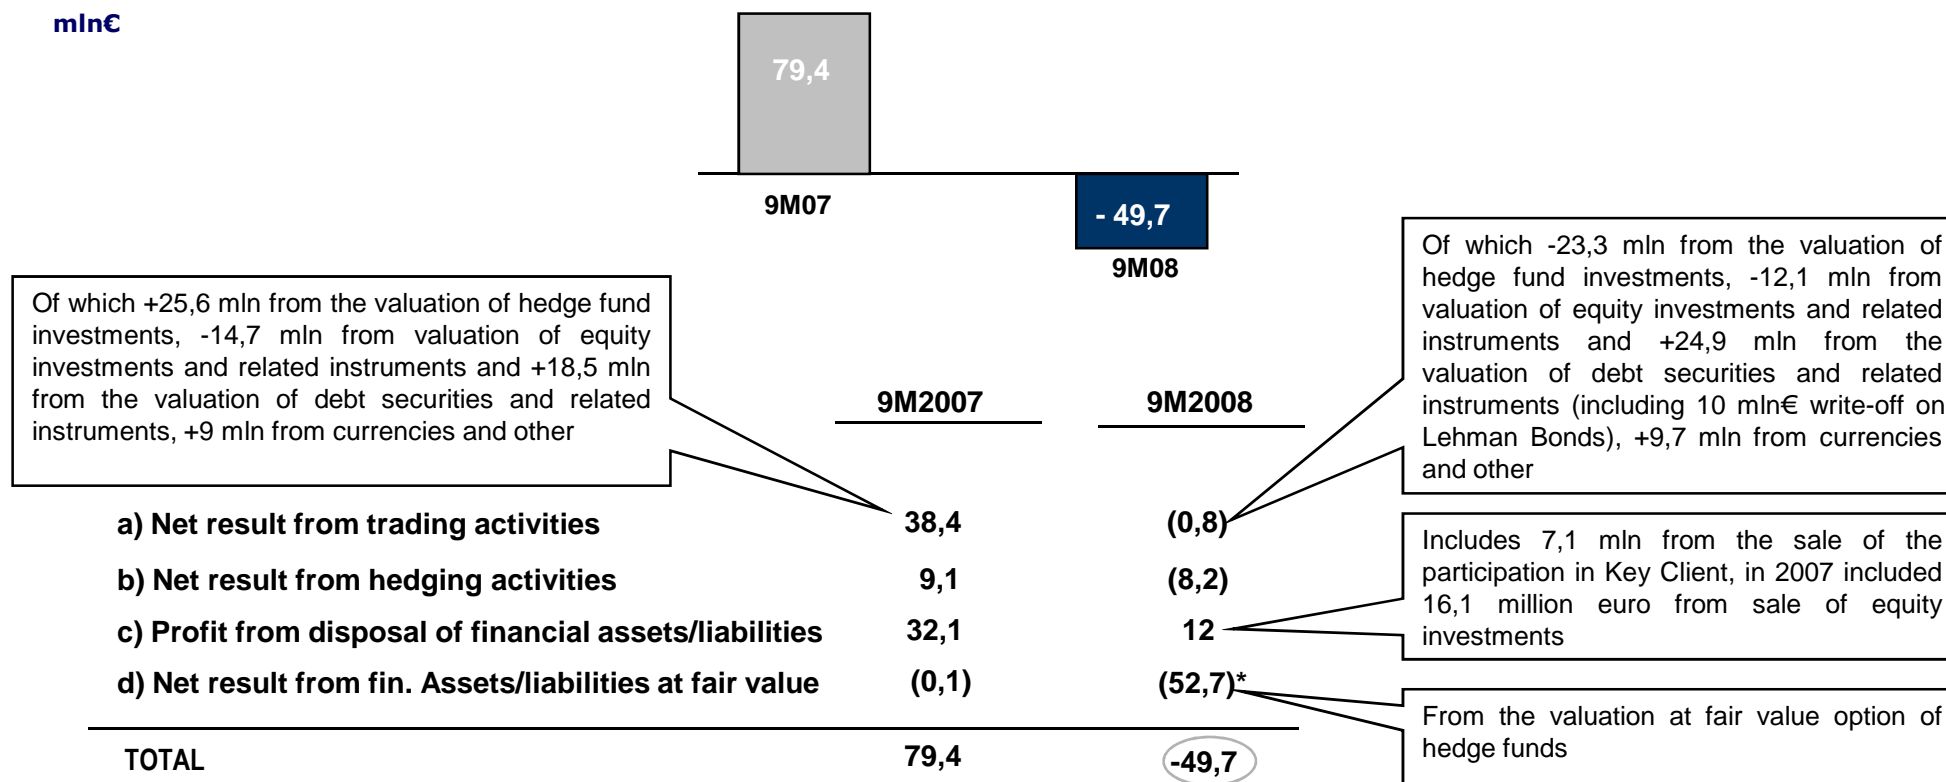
mln€

79,4

9M07

- 49,7

9M08

Of which +25,6 mln from the valuation of hedge fund investments, -14,7 mln from valuation of equity investments and related instruments and +18,5 mln from the valuation of debt securities and related instruments, +9 mln from currencies and other

Of which -23,3 mln from the valuation of hedge fund investments, -12,1 mln from valuation of equity investments and related instruments and +24,9 mln from the valuation of debt securities and related instruments (including 10 mln€ write-off on Lehman Bonds), +9,7 mln from currencies and other

| | 9M2007 | 9M2008 |
|---|---|---|
| a) Net result from trading activities | 38,4 | (0,8) |
| b) Net result from hedging activities | 9,1 | (8,2) |
| c) Profit from disposal of financial assets/liabilities | 32,1 | 12 |
| d) Net result from fin. Assets/liabilities at fair value | (0,1) | (52,7)* |
| TOTAL | 79,4 | -49,7 |

Includes 7,1 mln from the sale of the participation in Key Client, in 2007 included 16,1 million euro from sale of equity investments

From the valuation at fair value option of hedge funds